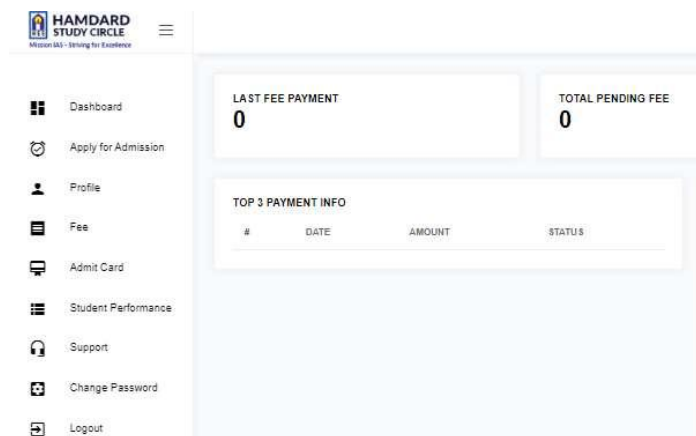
HAMDARD STUDY CIRCLE
Mission IAS - Striving for Excellence

Dashboard
Apply for Admission
Profile
Fee
Admit Card
Student Performance
Support
Change Password
Logout

LAST FEE PAYMENT
0

TOTAL PENDING FEE
0

TOP 3 PAYMENT INFO

| # | DATE | AMOUNT | STATUS |
|---|---|---|---|